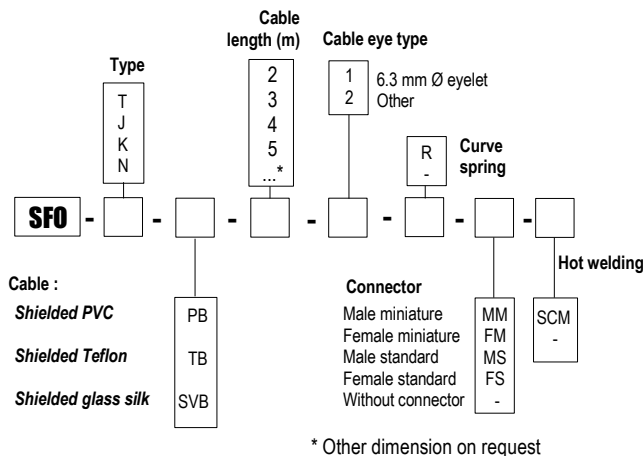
Type

T
J
K
N

Cable length (m)

2
3
4
5
...*

Cable eye type

1 6.3 mm Ø eyelet
2 Other

R
-

Curve spring

SFO - [ ] - [ ] - [ ] - [ ] - [ ] - [ ] - [ ]

Cable :

Shielded PVC PB

Shielded Teflon TB

Shielded glass silk SVB

Connector

Male miniature MM
Female miniature FM
Male standard MS
Female standard FS
Without connector -

Hot welding

SCM
-

* Other dimension on request